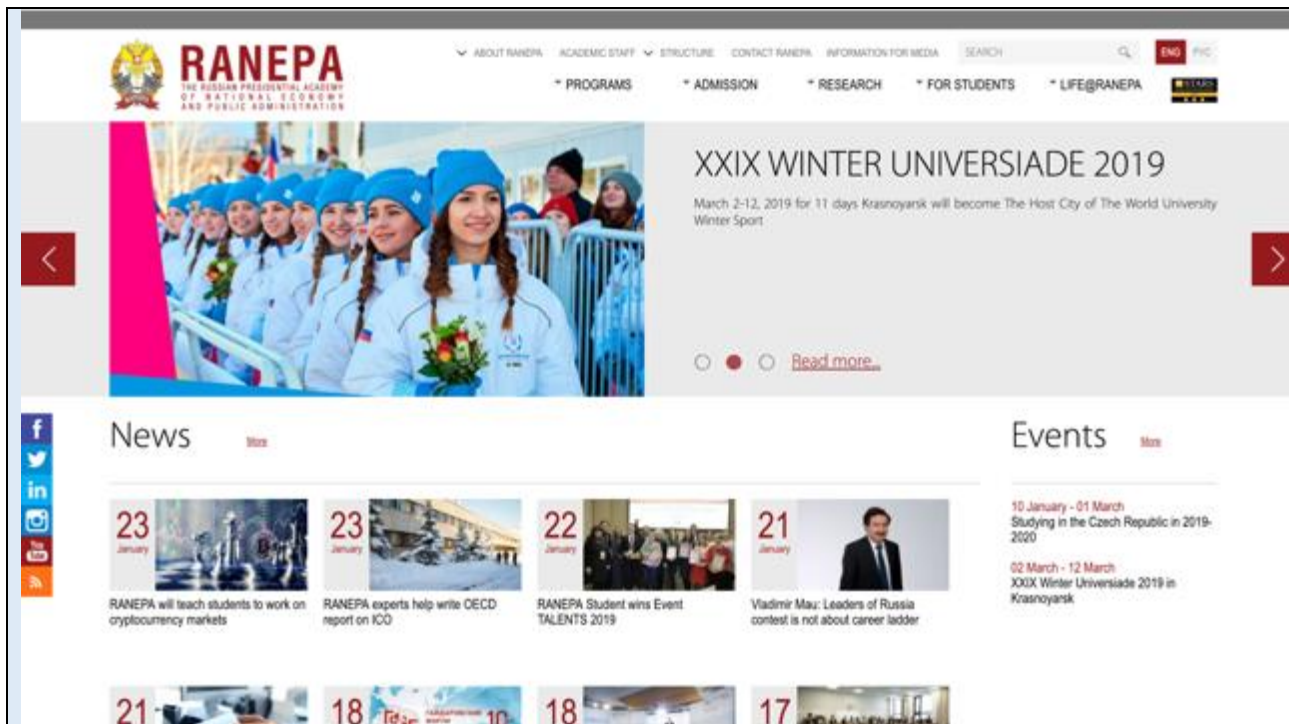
RANEPA
THE RUSSIAN PRESIDENTIAL ACADEMY OF NATIONAL ECONOMY AND PUBLIC ADMINISTRATION

ABOUT RANEPA ACADEMIC STAFF STRUCTURE CONTACT RANEPA INFORMATION FOR MEDIA SEARCH ENG РУС

PROGRAMS ADMISSION RESEARCH FOR STUDENTS LIFE@RANEPA

XXIX WINTER UNIVERSIADE 2019

March 2-12, 2019 for 11 days Krasnoyarsk will become The Host City of The World University Winter Sport

Read more...

News More

23 January
RANEPA will teach students to work on cryptocurrency markets

23 January
RANEPA experts help write OECD report on ICO

22 January
RANEPA Student wins Event TALENTS 2019

21 January
Vladimir Mau: Leaders of Russia contest is not about career ladder

21

18

18

17

Events More

10 January - 01 March
Studying in the Czech Republic in 2019-2020

02 March - 12 March
XXIX Winter Universiade 2019 in Krasnoyarsk